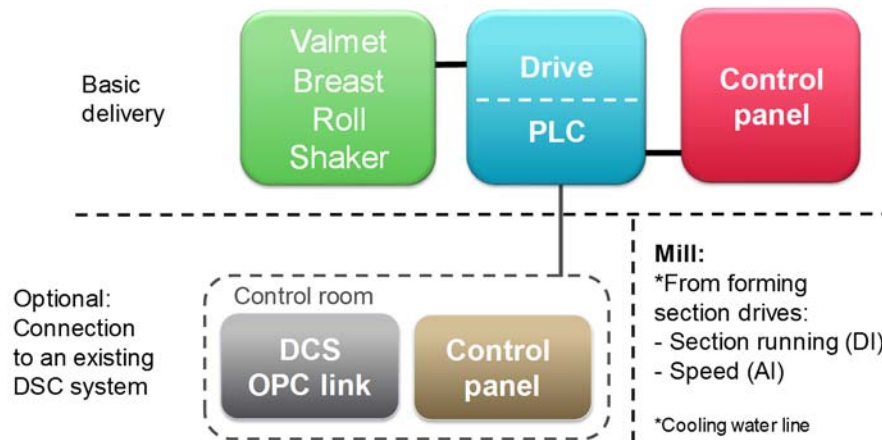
Basic delivery

Valmet Breast Roll Shaker

Drive

PLC

Control panel

Optional: Connection to an existing DSC system

Control room

DCS OPC link

Control panel

Mill:
*From forming section drives:
- Section running (DI)
- Speed (AI)

*Cooling water line